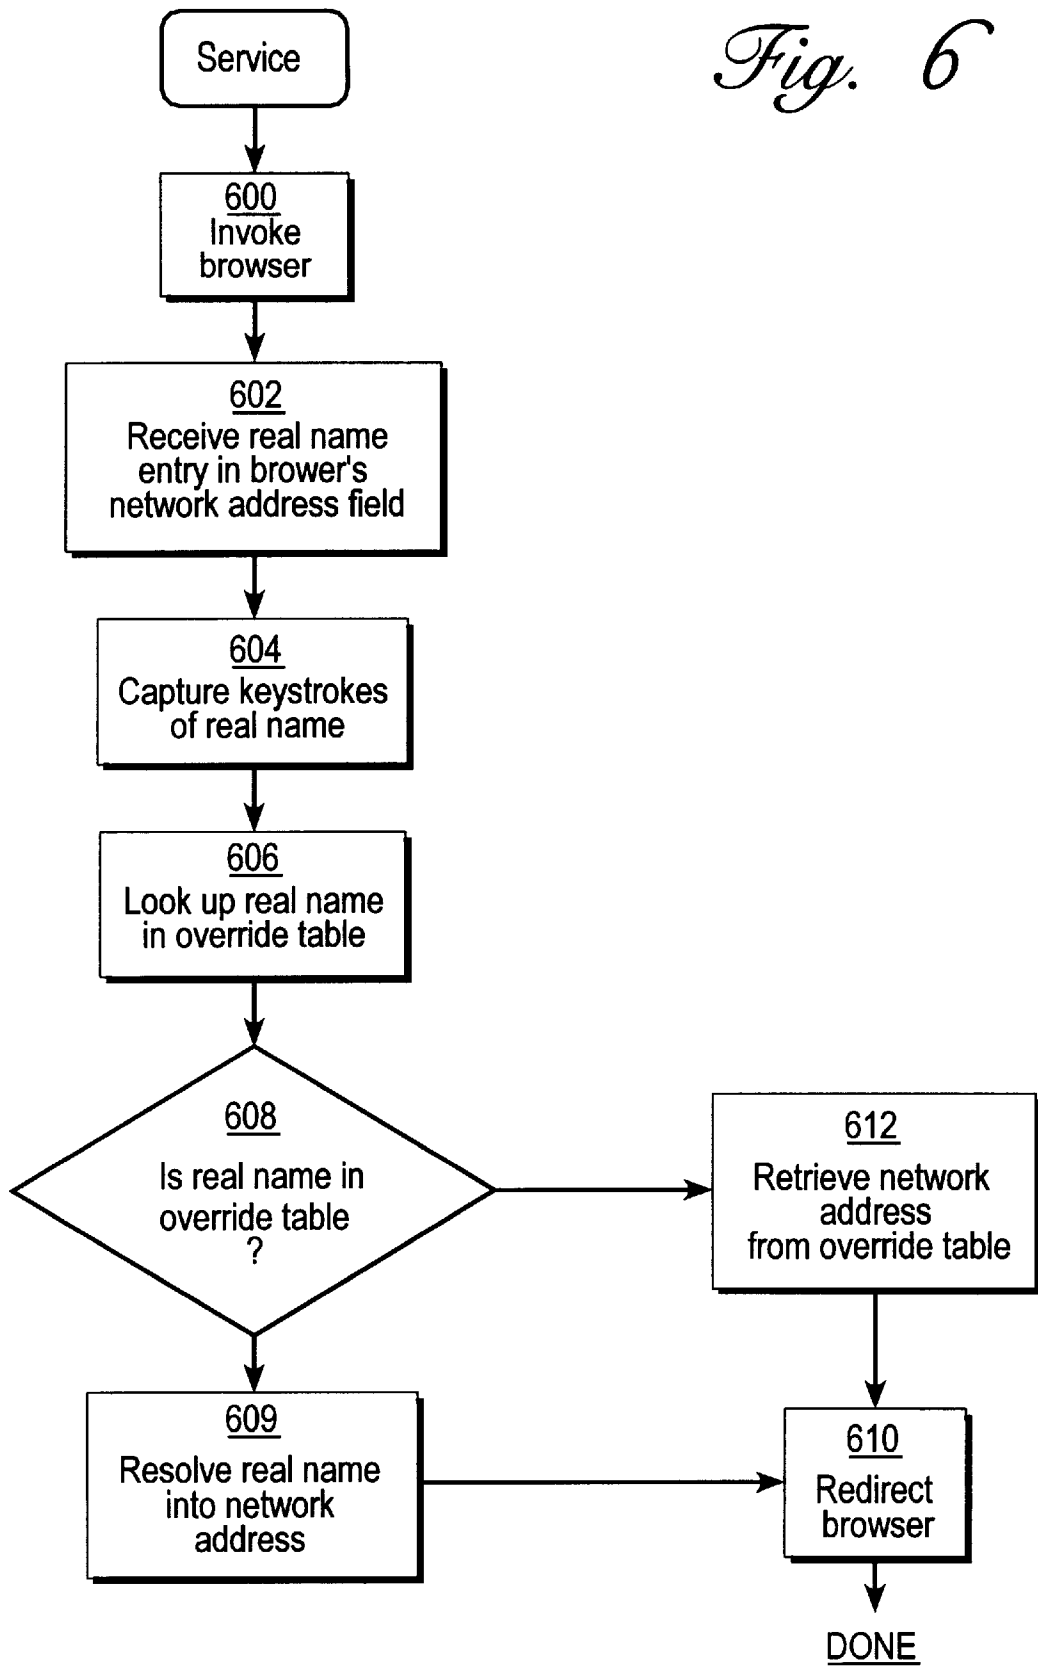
Fig. 6

Service

600
Invoke browser

602
Receive real name entry in brower's network address field

604
Capture keystrokes of real name

606
Look up real name in override table

608
Is real name in override table ?

612
Retrieve network address from override table

609
Resolve real name into network address

610
Redirect browser

DONE